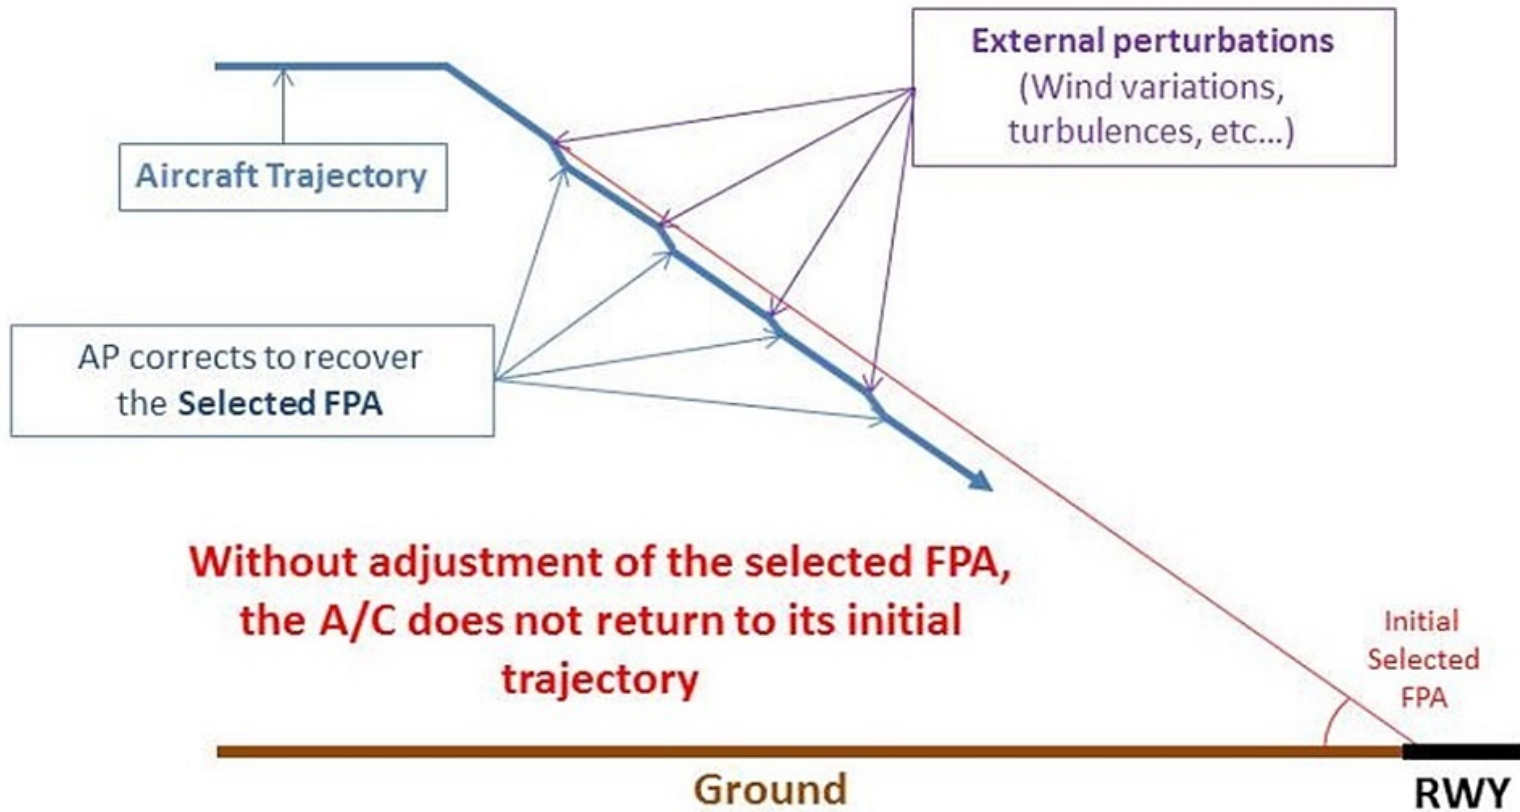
External perturbations
(Wind variations, turbulences, etc…)

Aircraft Trajectory

AP corrects to recover the Selected FPA

Without adjustment of the selected FPA, the A/C does not return to its initial trajectory

Initial Selected FPA

Ground

RWY